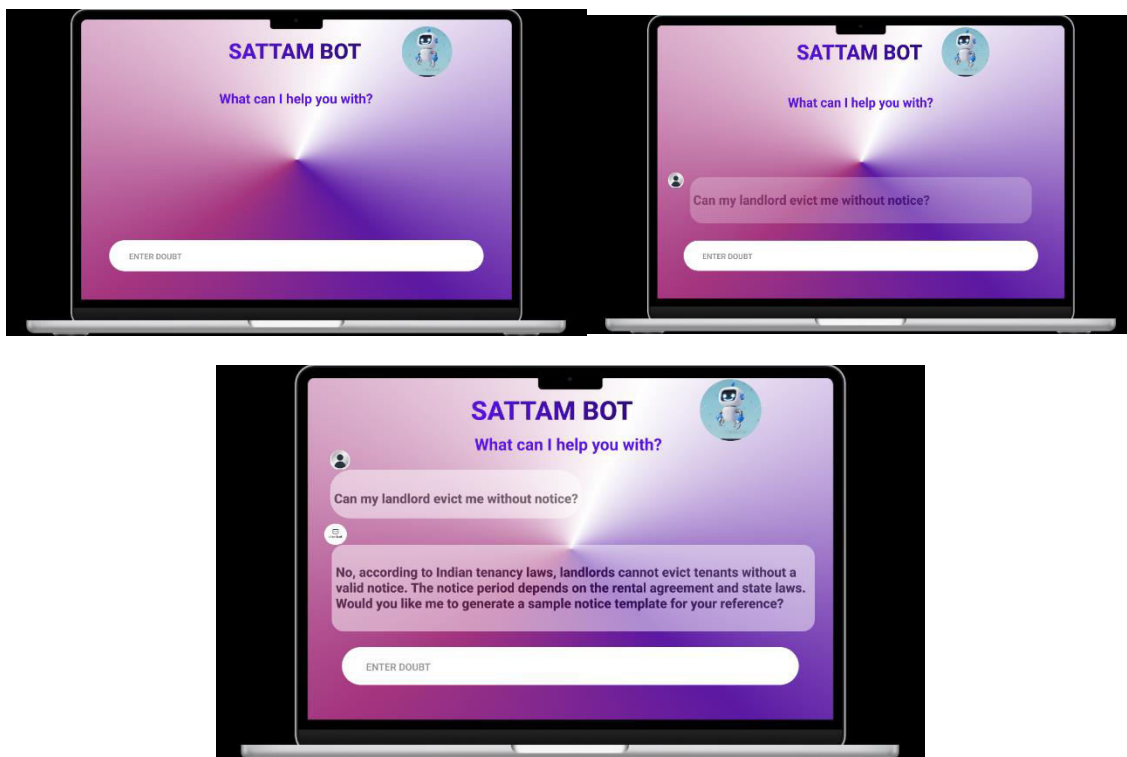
SATTAM BOT

What can I help you with?

ENTER DOUBT

SATTAM BOT

What can I help you with?

Can my landlord evict me without notice?

ENTER DOUBT

SATTAM BOT

What can I help you with?

Can my landlord evict me without notice?

No, according to Indian tenancy laws, landlords cannot evict tenants without a valid notice. The notice period depends on the rental agreement and state laws. Would you like me to generate a sample notice template for your reference?

ENTER DOUBT